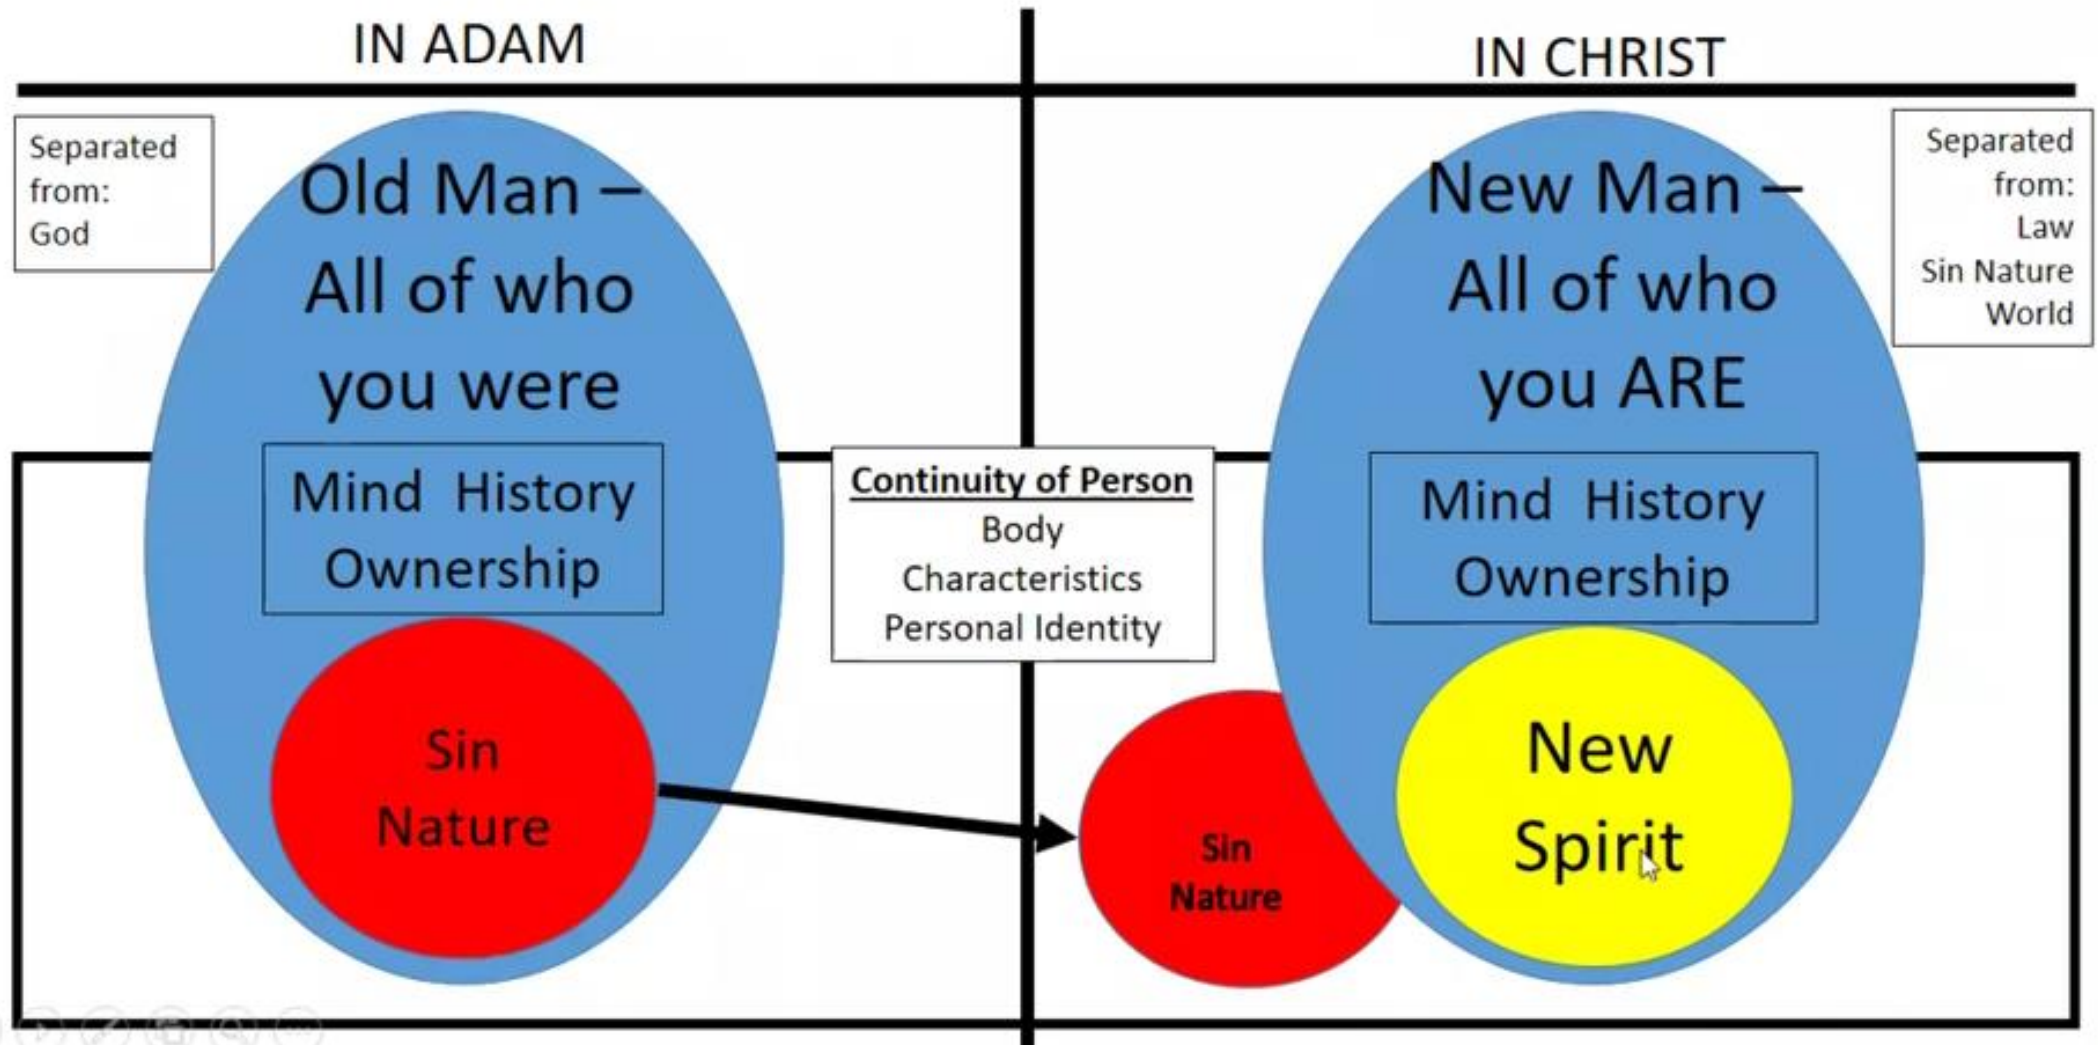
IN ADAM

IN CHRIST

Separated from: God

Old Man – All of who you were

Mind History Ownership

Sin Nature

Continuity of Person
Body
Characteristics
Personal Identity

Separated from:
Law
Sin Nature
World

New Man – All of who you ARE

Mind History Ownership

Sin Nature

New Spirit